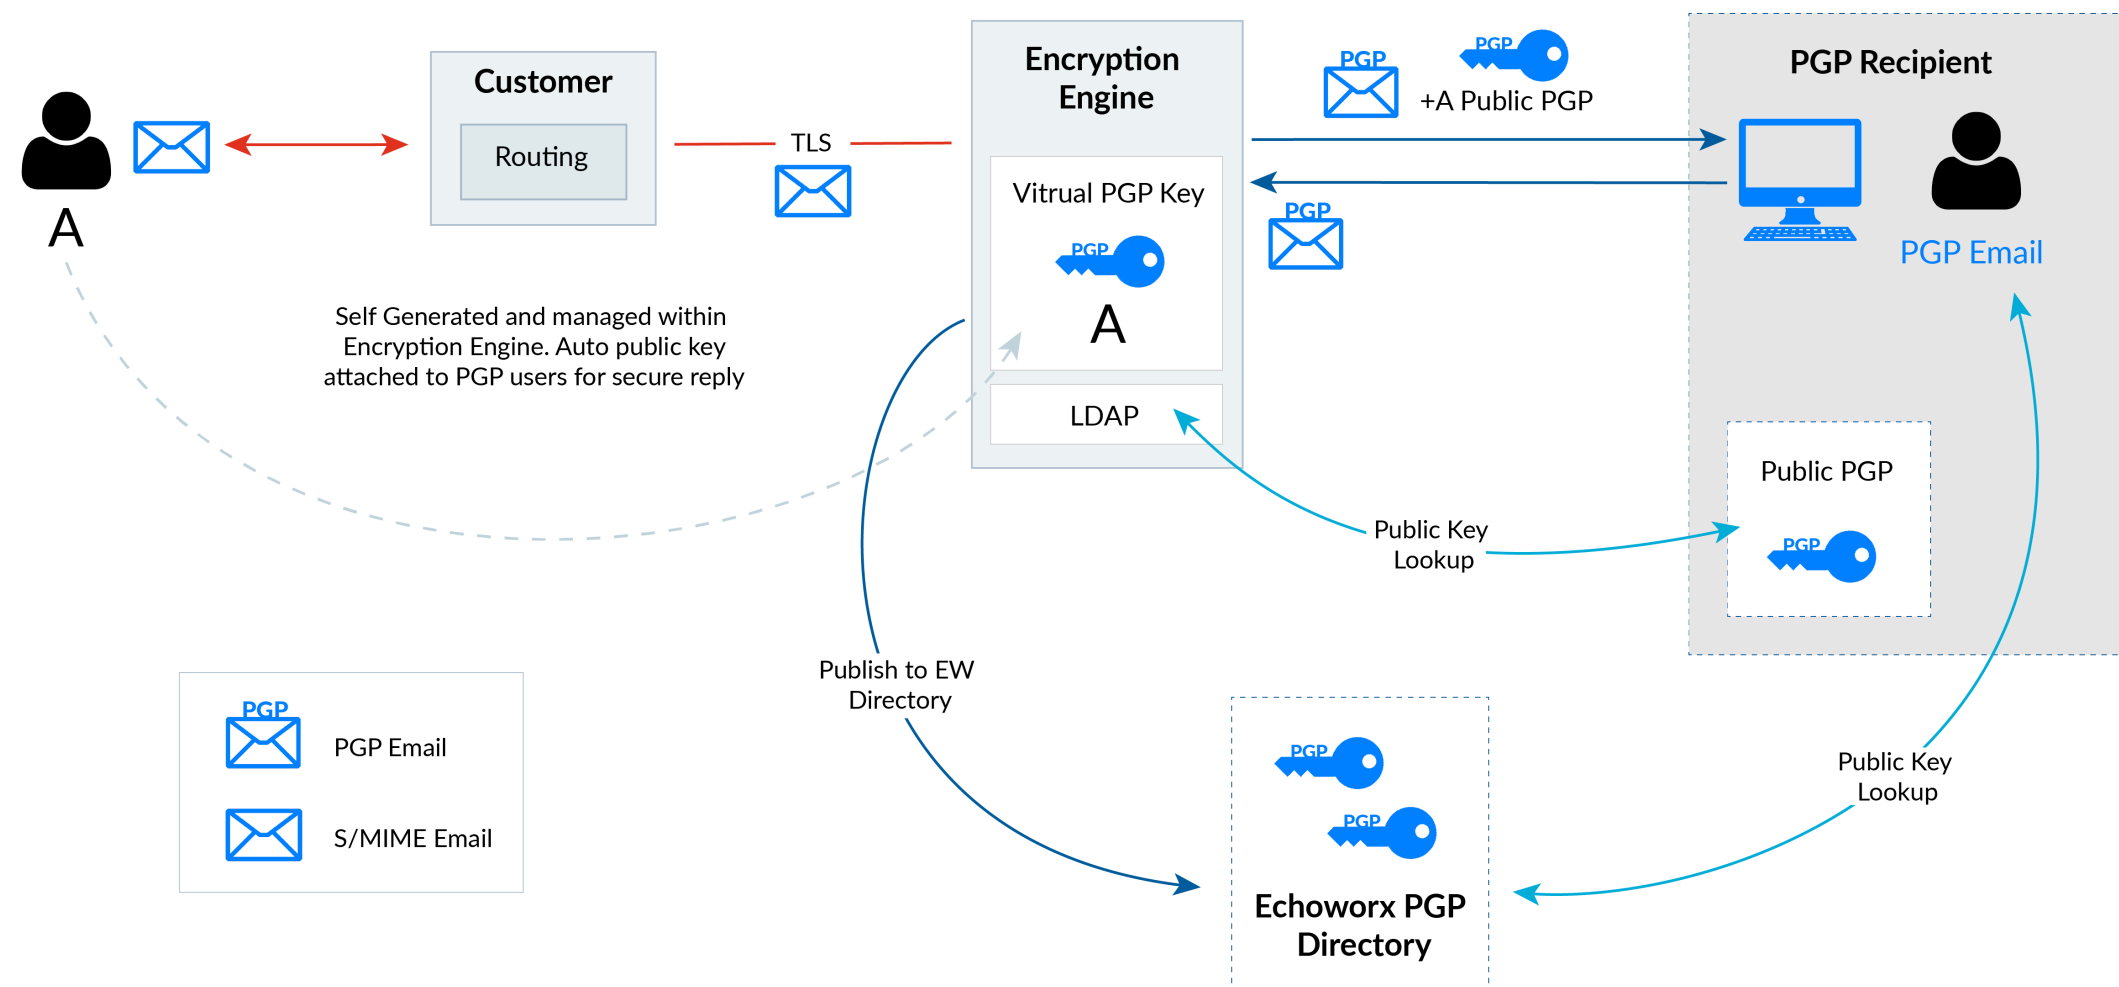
A

Customer

Routing

TLS

Encryption Engine

Vitrual PGP Key

PGP

A

LDAP

PGP

PGP

+A Public PGP

PGP

PGP Recipient

PGP Email

Self Generated and managed within Encryption Engine. Auto public key attached to PGP users for secure reply

Public Key Lookup

Public PGP

PGP

Publish to EW Directory

PGP

PGP

Echoworx PGP Directory

Public Key Lookup

PGP

PGP Email

S/MIME Email